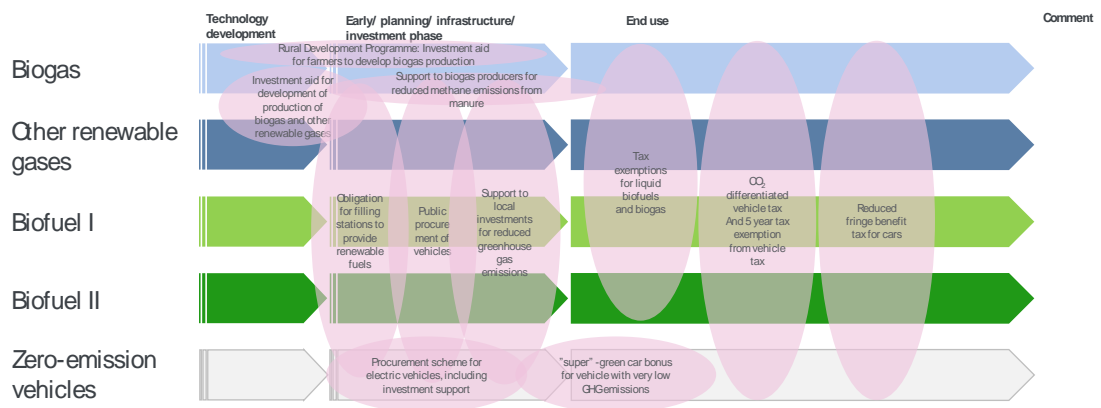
Technology development

Early/ planning/ infrastructure/ investment phase

End use

Comment

Biogas

Other renewable gases

Biofuel I

Biofuel II

Zero-emission vehicles

Rural Development Programme: Investment aid for farmers to develop biogas production

Investment aid for development of production of biogas and other renewable gases

Support to biogas producers for reduced methane emissions from manure

Obligation for filling stations to provide renewable fuels

Public procurement of vehicles

Support to local investments for reduced greenhouse gas emissions

Tax exemptions for liquid biofuels and biogas

$CO_2$ differentiated vehicle tax And 5 year tax exemption from vehicle tax

Reduced fringe benefit tax for cars

Procurement scheme for electric vehicles, including investment support

"super" -green car bonus for vehicle with very low GHGemissions